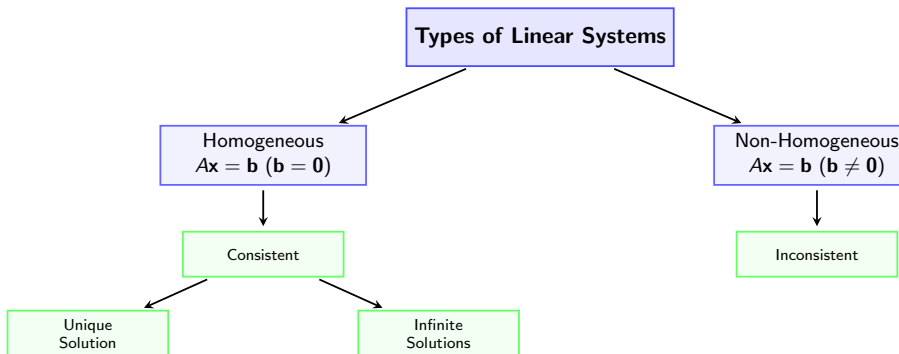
Types of Linear Systems

Homogeneous
$A\mathbf{x} = \mathbf{b}$ ($\mathbf{b} = \mathbf{0}$)

Non-Homogeneous
$A\mathbf{x} = \mathbf{b}$ ($\mathbf{b} \neq \mathbf{0}$)

Consistent

Inconsistent

Unique Solution

Infinite Solutions